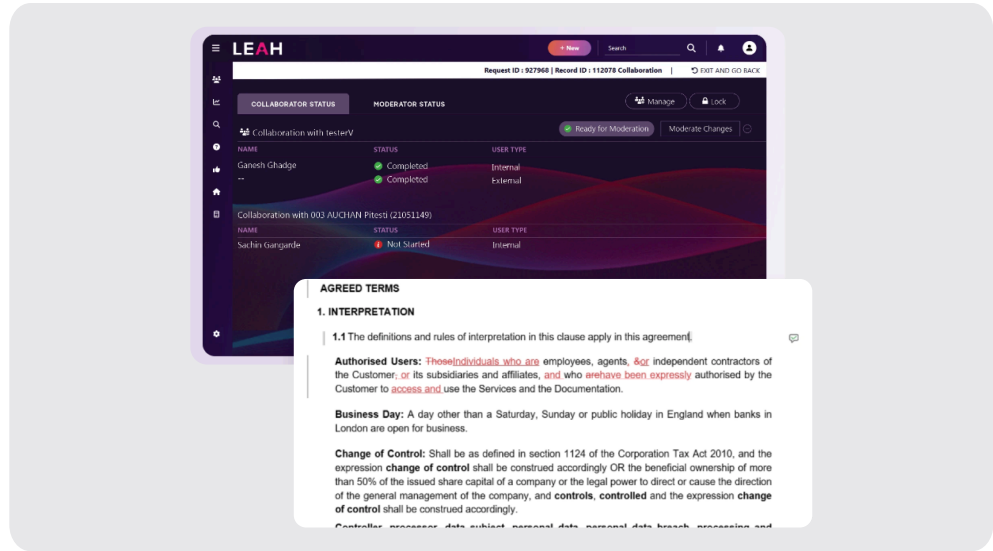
LEAH

+ New

Search

Request ID : 927968 | Record ID : 112078 Collaboration | EXIT AND GO BACK

COLLABORATOR STATUS

MODERATOR STATUS

Manage

Lock

Collaboration with testerV

Ready for Moderation

Moderate Changes

| NAME | STATUS | USER TYPE |
|---|---|---|
| Ganesh Ghadge | Completed | Internal |
| -- | Completed | External |

Collaboration with 003 AUCHAN Pitesti (21051149)

| NAME | STATUS | USER TYPE |
|---|---|---|
| Sachin Gangarde | Not Started | Internal |

AGREED TERMS

1. INTERPRETATION

1.1 The definitions and rules of interpretation in this clause apply in this agreement.

Authorised Users: ThoseIndividuals who are employees, agents, &or independent contractors of the Customer, or its subsidiaries and affiliates, and who arehave been expressly authorised by the Customer to access and use the Services and the Documentation.

Business Day: A day other than a Saturday, Sunday or public holiday in England when banks in London are open for business.

Change of Control: Shall be as defined in section 1124 of the Corporation Tax Act 2010, and the expression change of control shall be construed accordingly OR the beneficial ownership of more than 50% of the issued share capital of a company or the legal power to direct or cause the direction of the general management of the company, and controls, controlled and the expression change of control shall be construed accordingly.

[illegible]